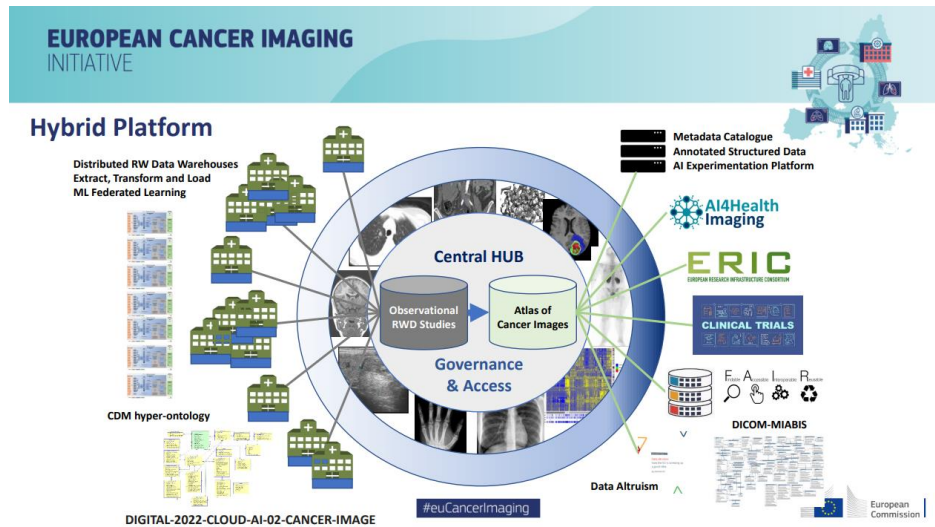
EUROPEAN CANCER IMAGING
INITIATIVE

Hybrid Platform

Distributed RW Data Warehouses
Extract, Transform and Load
ML Federated Learning

CDM hyper-ontology

DIGITAL-2022-CLOUD-AI-02-CANCER-IMAGE

Central HUB

Observational RWD Studies

Atlas of Cancer Images

Governance & Access

#euCancerImaging

Metadata Catalogue
Annotated Structured Data
AI Experimentation Platform

AI4Health Imaging

ERIC
EUROPEAN RESEARCH INFRASTRUCTURE CONSORTIUM

CLINICAL TRIALS

Findable Accessible Interoperable Reusable

DICOM-MIABIS

Data Altruism

European Commission